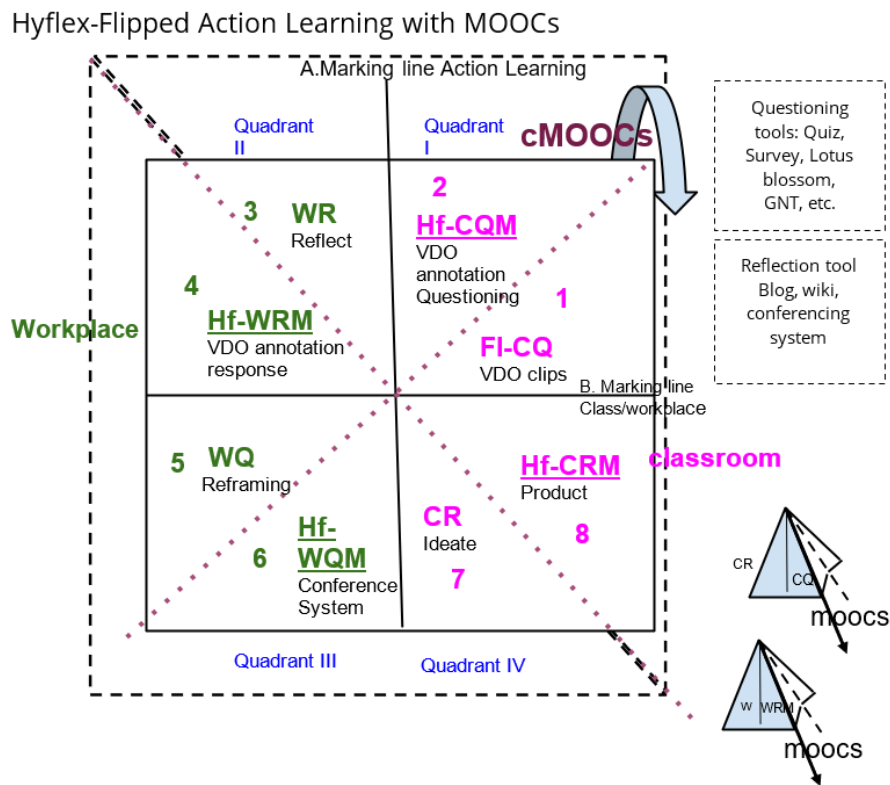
Hyflex-Flipped Action Learning with MOOCs

A.Marking line Action Learning

cMOOCs

Questioning tools: Quiz, Survey, Lotus blossom, GNT, etc.

Reflection tool Blog, wiki, conferencing system

Quadrant II

Quadrant I

3 WR Reflect

2 Hf-CQM VDO annotation Questioning

4

1

Workplace

Hf-WRM VDO annotation response

FI-CQ VDO clips

B. Marking line Class/workplace

5 WQ Reframing

Hf-CRM Product

classroom

Hf-WQM Conference System

6

CR Ideate

8

7

CR

CQ

moocs

Quadrant III

Quadrant IV

W

WRM

moocs